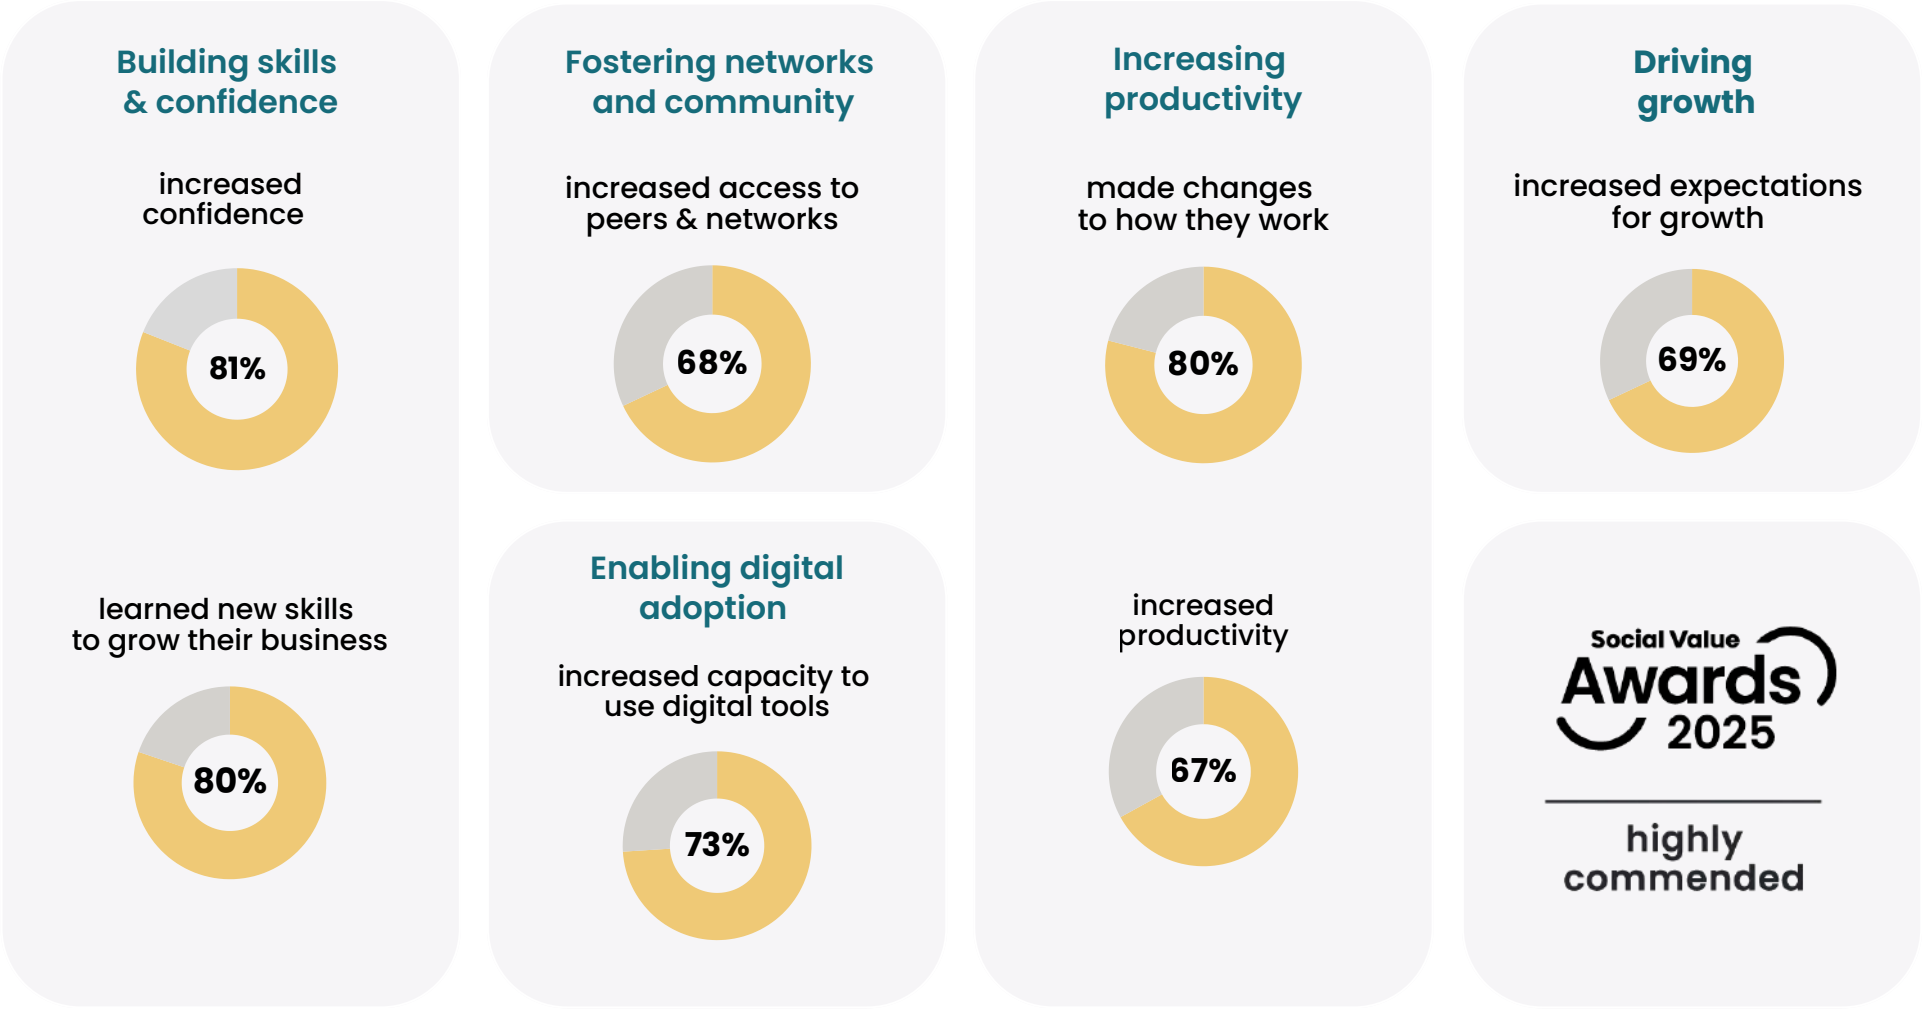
Building skills & confidence

increased confidence

81%

learned new skills to grow their business

80%

Fostering networks and community

increased access to peers & networks

68%

Enabling digital adoption

increased capacity to use digital tools

73%

Increasing productivity

made changes to how they work

80%

increased productivity

67%

Driving growth

increased expectations for growth

69%

Social Value Awards 2025

highly commended